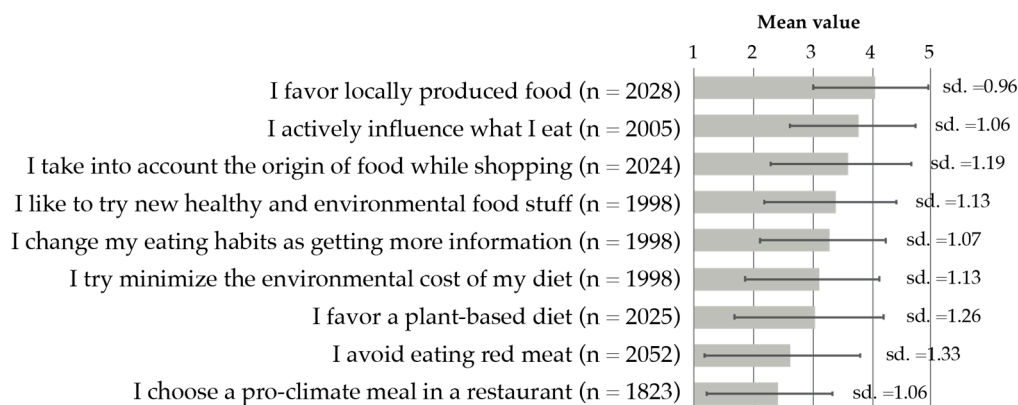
Mean value

1 2 3 4 5

I favor locally produced food (n = 2028) sd. =0.96
I actively influence what I eat (n = 2005) sd. =1.06
I take into account the origin of food while shopping (n = 2024) sd. =1.19
I like to try new healthy and environmental food stuff (n = 1998) sd. =1.13
I change my eating habits as getting more information (n = 1998) sd. =1.07
I try minimize the environmental cost of my diet (n = 1998) sd. =1.13
I favor a plant-based diet (n = 2025) sd. =1.26
I avoid eating red meat (n = 2052) sd. =1.33
I choose a pro-climate meal in a restaurant (n = 1823) sd. =1.06